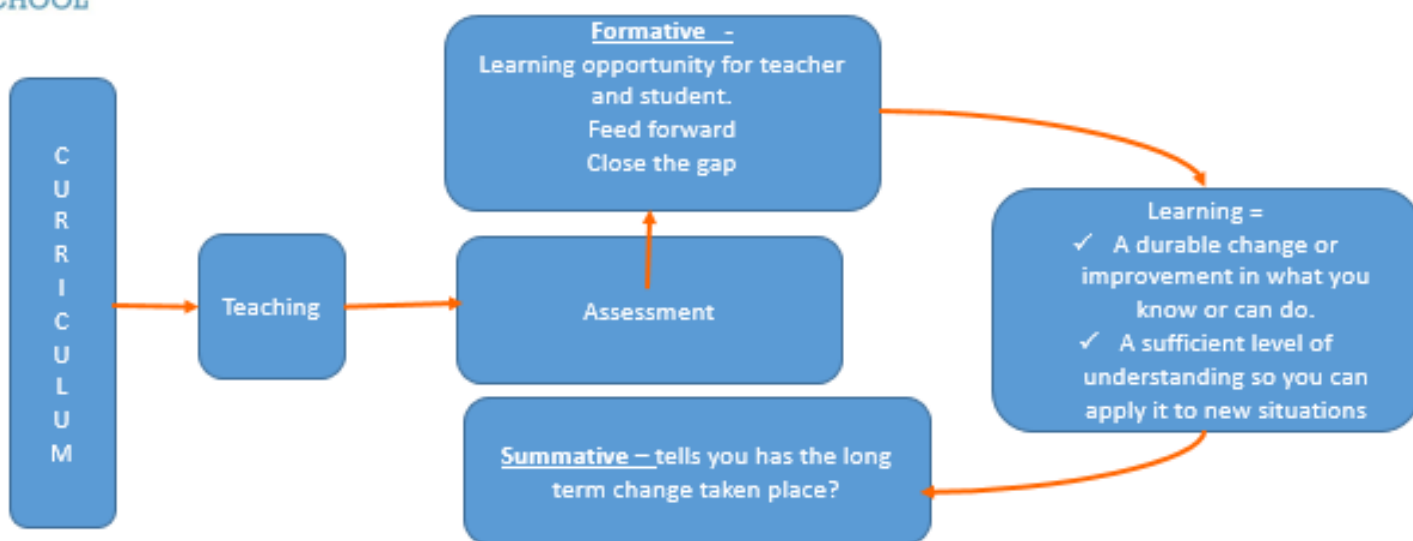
CHOOL

C
U
R
R
I
C
U
L
U
M

Teaching

Assessment

**Formative -**
Learning opportunity for teacher and student.
Feed forward
Close the gap

Learning =
✓ A durable change or improvement in what you know or can do.
✓ A sufficient level of understanding so you can apply it to new situations

**Summative –** tells you has the long term change taken place?